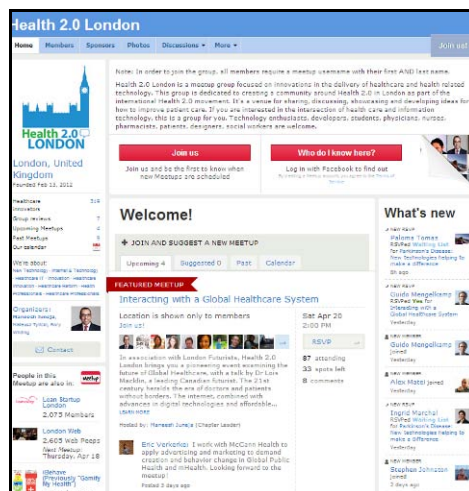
Health 2.0 London

Home Members Sponsors Photos Discussions More

Join us!

Note: In order to join the group, all members require a meetup username with their first AND last name.

Health 2.0 London is a meetup group focused on innovations in the delivery of healthcare and health related technology. This group is dedicated to creating a community around Health 2.0 in London as part of the international Health 2.0 movement. It's a venue for sharing, discussing, showcasing and developing ideas for how to improve patient care. If you are interested in the intersection of health care and information technology, this is a group for you. Technology enthusiasts, developers, students, physicians, nurses, pharmacists, patients, designers, social workers are welcome.

Health 2.0 LONDON

London, United Kingdom
Founded Feb 13, 2012

Healthcare Innovators 316
Group reviews 7
Upcoming Meetups 4
Past Meetups 9
Our calendar

We're about:
New Technology · Internet & Technology · Healthcare IT · Innovation · Healthcare · Health Innovation · Healthcare Reform · Health Professionals · Healthcare Professionals

Organizers:
Maneesh Juneja, Mahiben Maruthappu, Rory Cellan-Jones

Contact

People in this Meetup are also in:

Lean Startup London
2,075 Members

London Web
2,605 Web Peeps
Next Meetup: Tuesday, Apr 16

iBehave (Previously "Gamify My Health")

Join us

Join us and be the first to know when new Meetups are scheduled

Who do I know here?

Log in with Facebook to find out

Welcome!

+ JOIN AND SUGGEST A NEW MEETUP

Upcoming 4 Suggested 0 Past Calendar

FEATURED MEETUP

Interacting with a Global Healthcare System

Location is shown only to members
Join us!

Sat Apr 20
2:00 PM

RSVP

87 attending
33 spots left
8 comments

In association with London Futurists, Health 2.0 London brings you a pioneering event examining the future of Global Healthcare, with a talk by Dr Lara Macklin, a leading Canadian futurist. The 21st century has become the era of doctors and patients without borders. The internet, combined with advances in digital technologies and affordable...
LEARN MORE

Hosted by: Maneesh Juneja (Chapter Leader)

Eric Verkerkal I work with McCann Health to apply advertising and marketing to demand creation and behavior change in Global Public Health and mHealth. Looking forward to the meetup!
Posted 2 days ago

What's new

NEW RSVP
Paloma Tamas
RSVPed Walking that for Parkinson's Disease: New Technologies helping to make a difference
5h ago

NEW RSVP
Guido Mongelluzzo
RSVPed Yes for Interacting with a Global Healthcare System
Yesterday

NEW MEMBER
Guido Mongelluzzo
Joined
Yesterday

NEW MEMBER
Alex Matei joined
Yesterday

NEW RSVP
Ingrid Marchal
RSVPed Walking that for Parkinson's Disease: New Technologies helping to make a difference
Yesterday

NEW MEMBER
Stephen Johnson
Joined